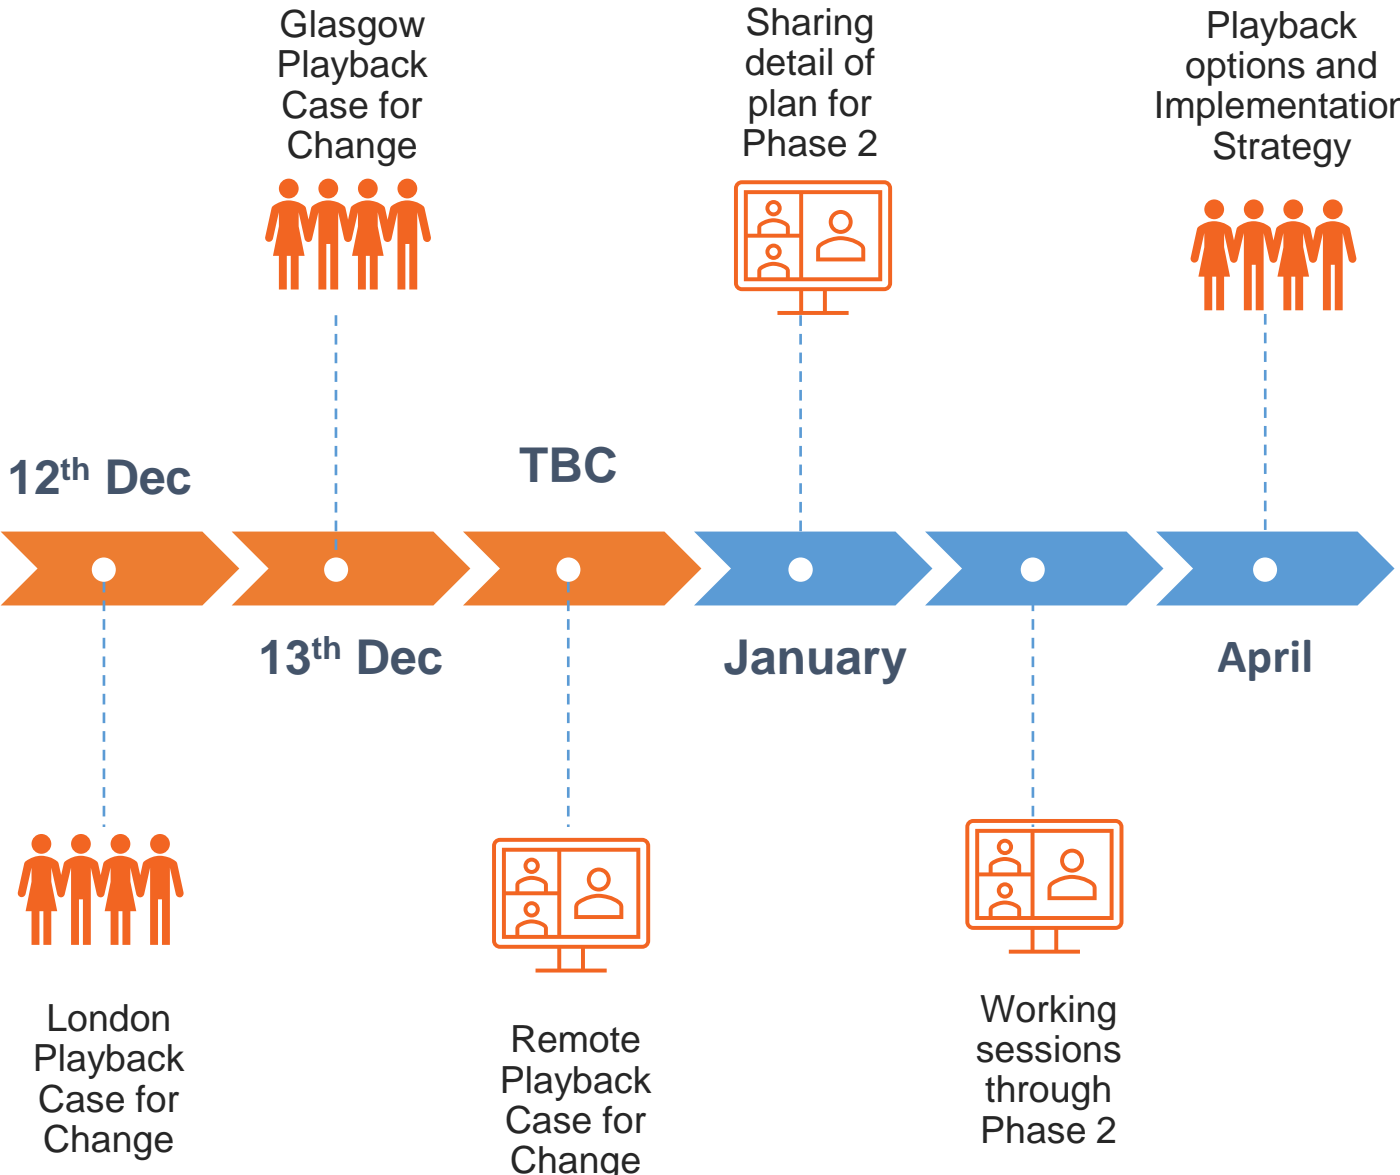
Glasgow Playback Case for Change

Sharing detail of plan for Phase 2

Playback options and Implementation Strategy

12$^{th}$ Dec

TBC

13$^{th}$ Dec

January

April

London Playback Case for Change

Remote Playback Case for Change

Working sessions through Phase 2